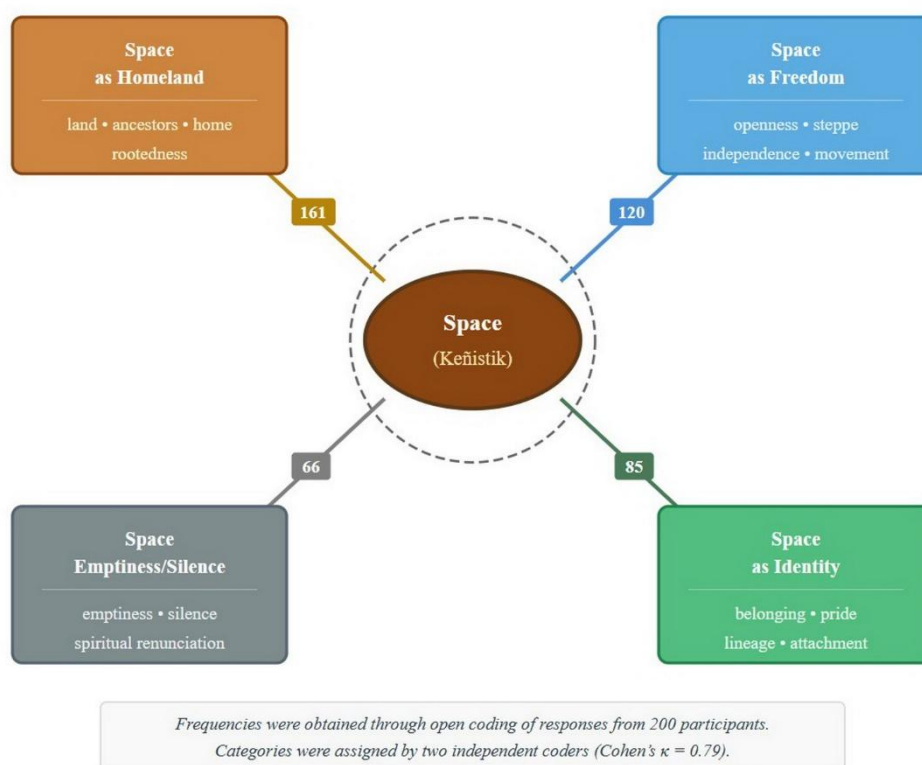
Space
as Homeland

land • ancestors • home
rootedness

Space
as Freedom

openness • steppe
independence • movement

161

120

Space
(Keñistik)

66

85

Space
Emptiness/Silence

emptiness • silence
spiritual renunciation

Space
as Identity

belonging • pride
lineage • attachment

*Frequencies were obtained through open coding of responses from 200 participants. Categories were assigned by two independent coders (Cohen's $\kappa = 0.79$).*